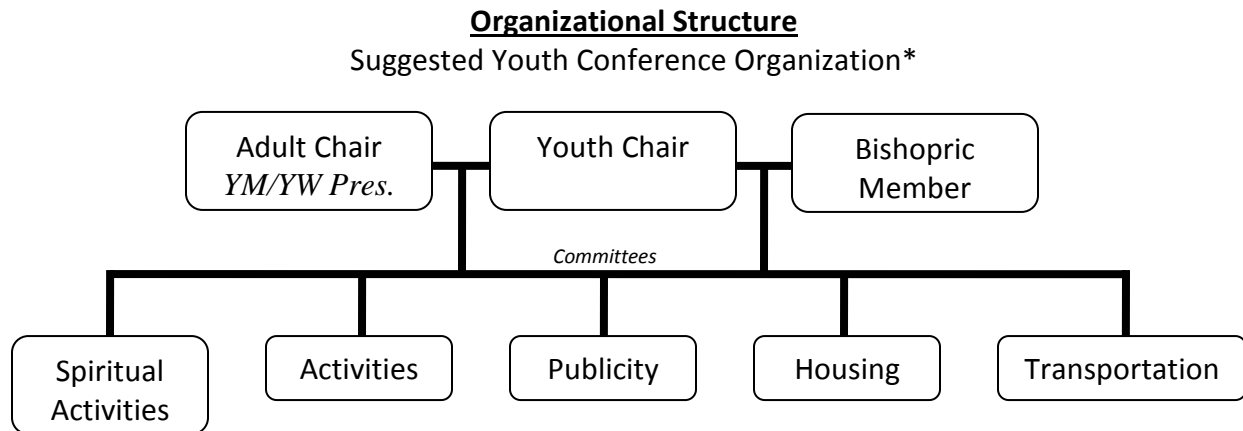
**Organizational Structure**
Suggested Youth Conference Organization*

Adult Chair
*YM/YW Pres.*

Youth Chair

Bishopric Member

*Committees*

Spiritual Activities

Activities

Publicity

Housing

Transportation